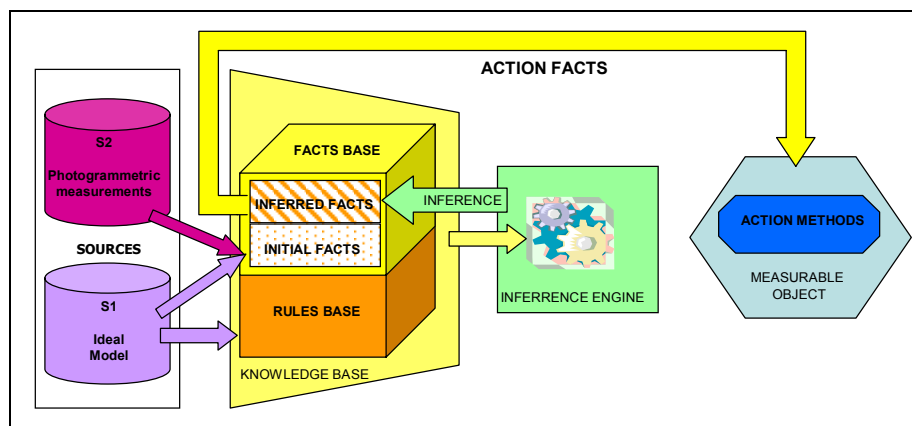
ACTION FACTS

S2

Photogrammetric measurements

SOURCES

S1

Ideal Model

FACTS BASE

INFERRED FACTS

INITIAL FACTS

RULES BASE

KNOWLEDGE BASE

INFERENCE

INFERRENCE ENGINE

ACTION METHODS

MEASURABLE OBJECT